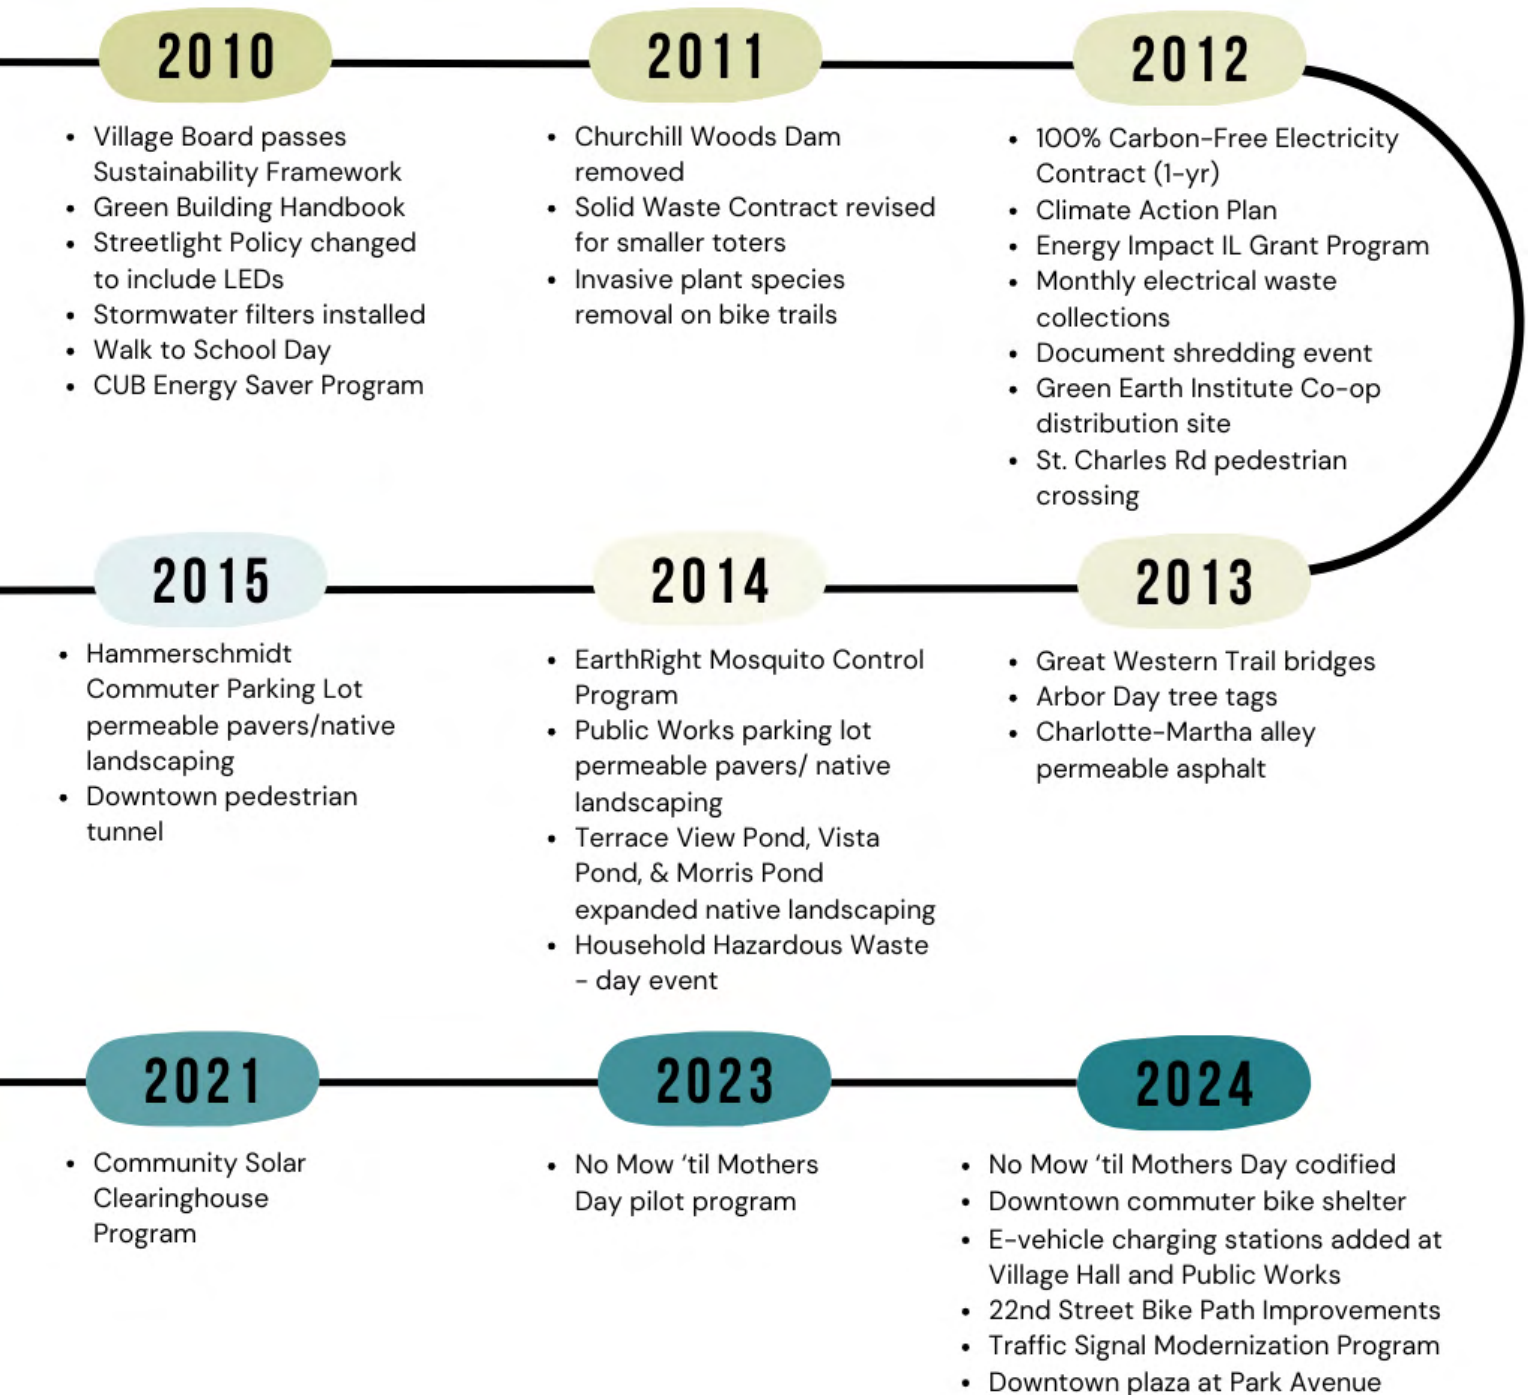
2010

- Village Board passes Sustainability Framework
- Green Building Handbook
- Streetlight Policy changed to include LEDs
- Stormwater filters installed
- Walk to School Day
- CUB Energy Saver Program

2011

- Churchill Woods Dam removed
- Solid Waste Contract revised for smaller toters
- Invasive plant species removal on bike trails

2012

- 100% Carbon-Free Electricity Contract (1-yr)
- Climate Action Plan
- Energy Impact IL Grant Program
- Monthly electrical waste collections
- Document shredding event
- Green Earth Institute Co-op distribution site
- St. Charles Rd pedestrian crossing

2015

- Hammerschmidt Commuter Parking Lot permeable pavers/native landscaping
- Downtown pedestrian tunnel

2014

- EarthRight Mosquito Control Program
- Public Works parking lot permeable pavers/ native landscaping
- Terrace View Pond, Vista Pond, & Morris Pond expanded native landscaping
- Household Hazardous Waste - day event

2013

- Great Western Trail bridges
- Arbor Day tree tags
- Charlotte-Martha alley permeable asphalt

2021

- Community Solar Clearinghouse Program

2023

- No Mow 'til Mothers Day pilot program

2024

- No Mow 'til Mothers Day codified
- Downtown commuter bike shelter
- E-vehicle charging stations added at Village Hall and Public Works
- 22nd Street Bike Path Improvements
- Traffic Signal Modernization Program
- Downtown plaza at Park Avenue